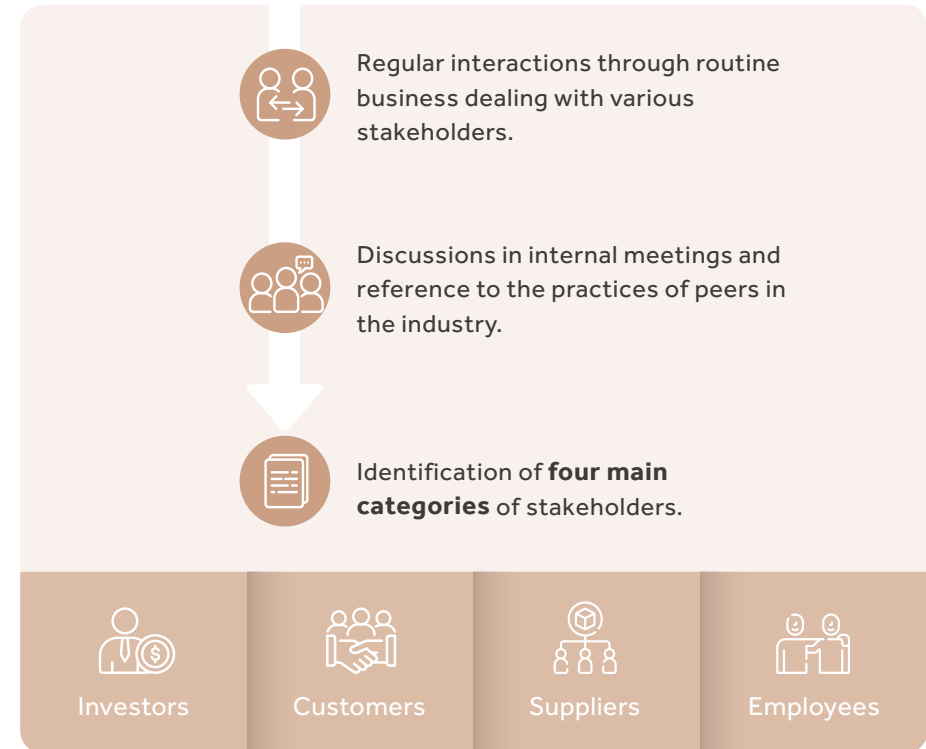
Regular interactions through routine business dealing with various stakeholders.

Discussions in internal meetings and reference to the practices of peers in the industry.

Identification of **four main categories** of stakeholders.

Investors

Customers

Suppliers

Employees